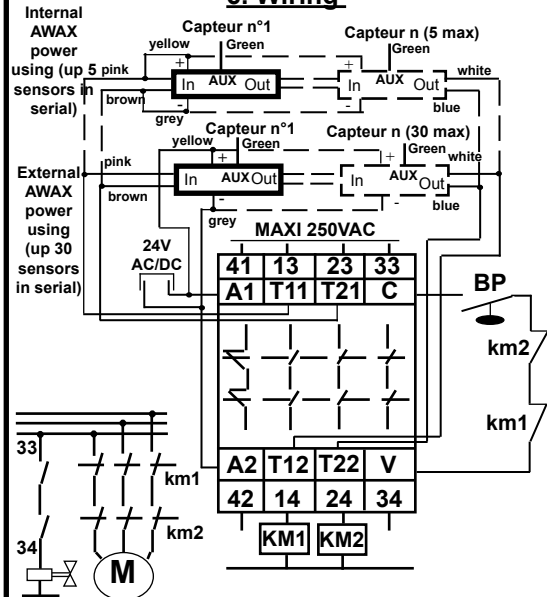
3. Wiring

Internal AWAX power using (up 5 sensors in serial)

Capteur n°1
yellow
Green
pink
In
AUX
Out
brown
grey
+
-

Capteur n (5 max)
Green
+
In
AUX
Out
-
white
blue

External AWAX power using (up 30 sensors in serial)

Capteur n°1
yellow
Green
pink
In
AUX
Out
brown
grey
+
-

Capteur n (30 max)
Green
+
In
AUX
Out
-
white
blue

24V AC/DC

MAXI 250VAC

| 41 | 13 | 23 | 33 |
|---|---|---|---|
| A1 | T11 | T21 | C |

BP
km2
km1

| A2 | T12 | T22 | V |
|---|---|---|---|
| 42 | 14 | 24 | 34 |

KM1
KM2

33
km1
km2
34
M